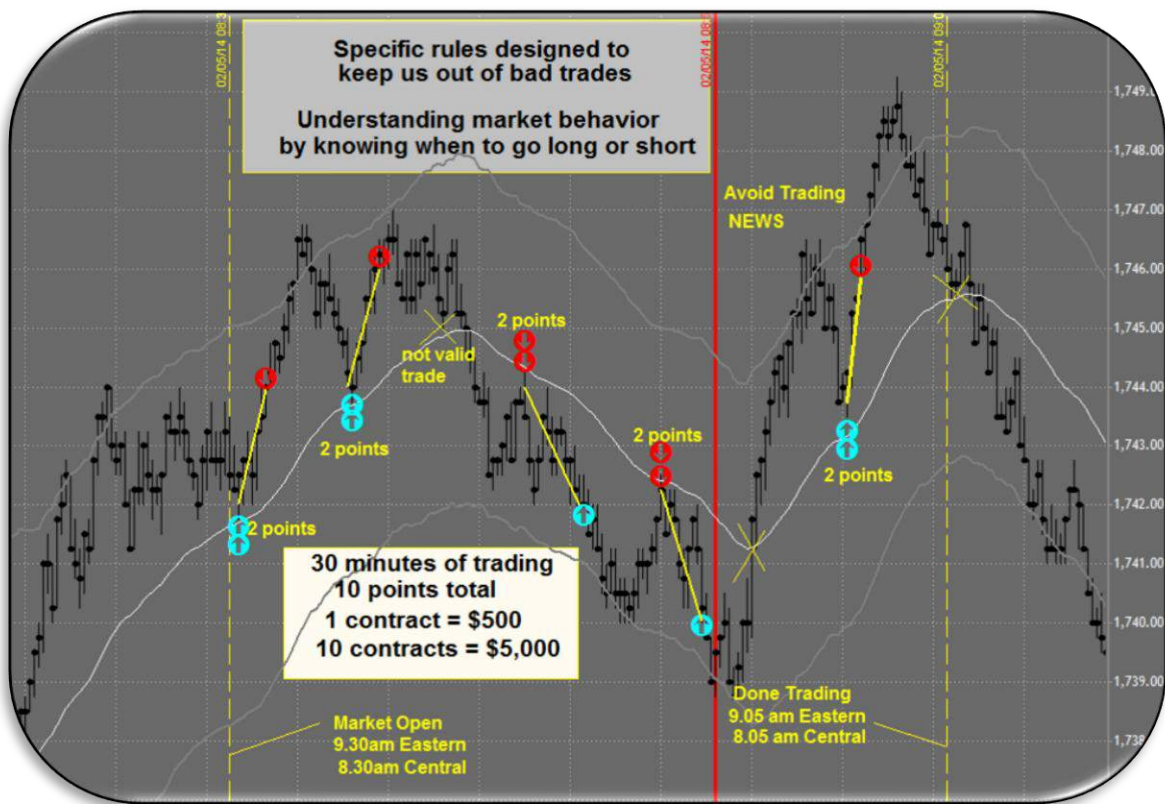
02/05/14 09:3

Specific rules designed to keep us out of bad trades

Understanding market behavior by knowing when to go long or short

02/05/14 08:3

Avoid Trading NEWS

02/05/14 09:0

1,749.

1,748.00

1,747.00

1,746.00

1,745.00

1,744.00

1,743.00

1,742.00

1,741.00

1,740.00

1,739.00

1,738

not valid trade

2 points

2 points

2 points

2 points

2 points

30 minutes of trading
10 points total
1 contract = $500
10 contracts = $5,000

Done Trading
9.05 am Eastern
8.05 am Central

Market Open
9.30am Eastern
8.30am Central